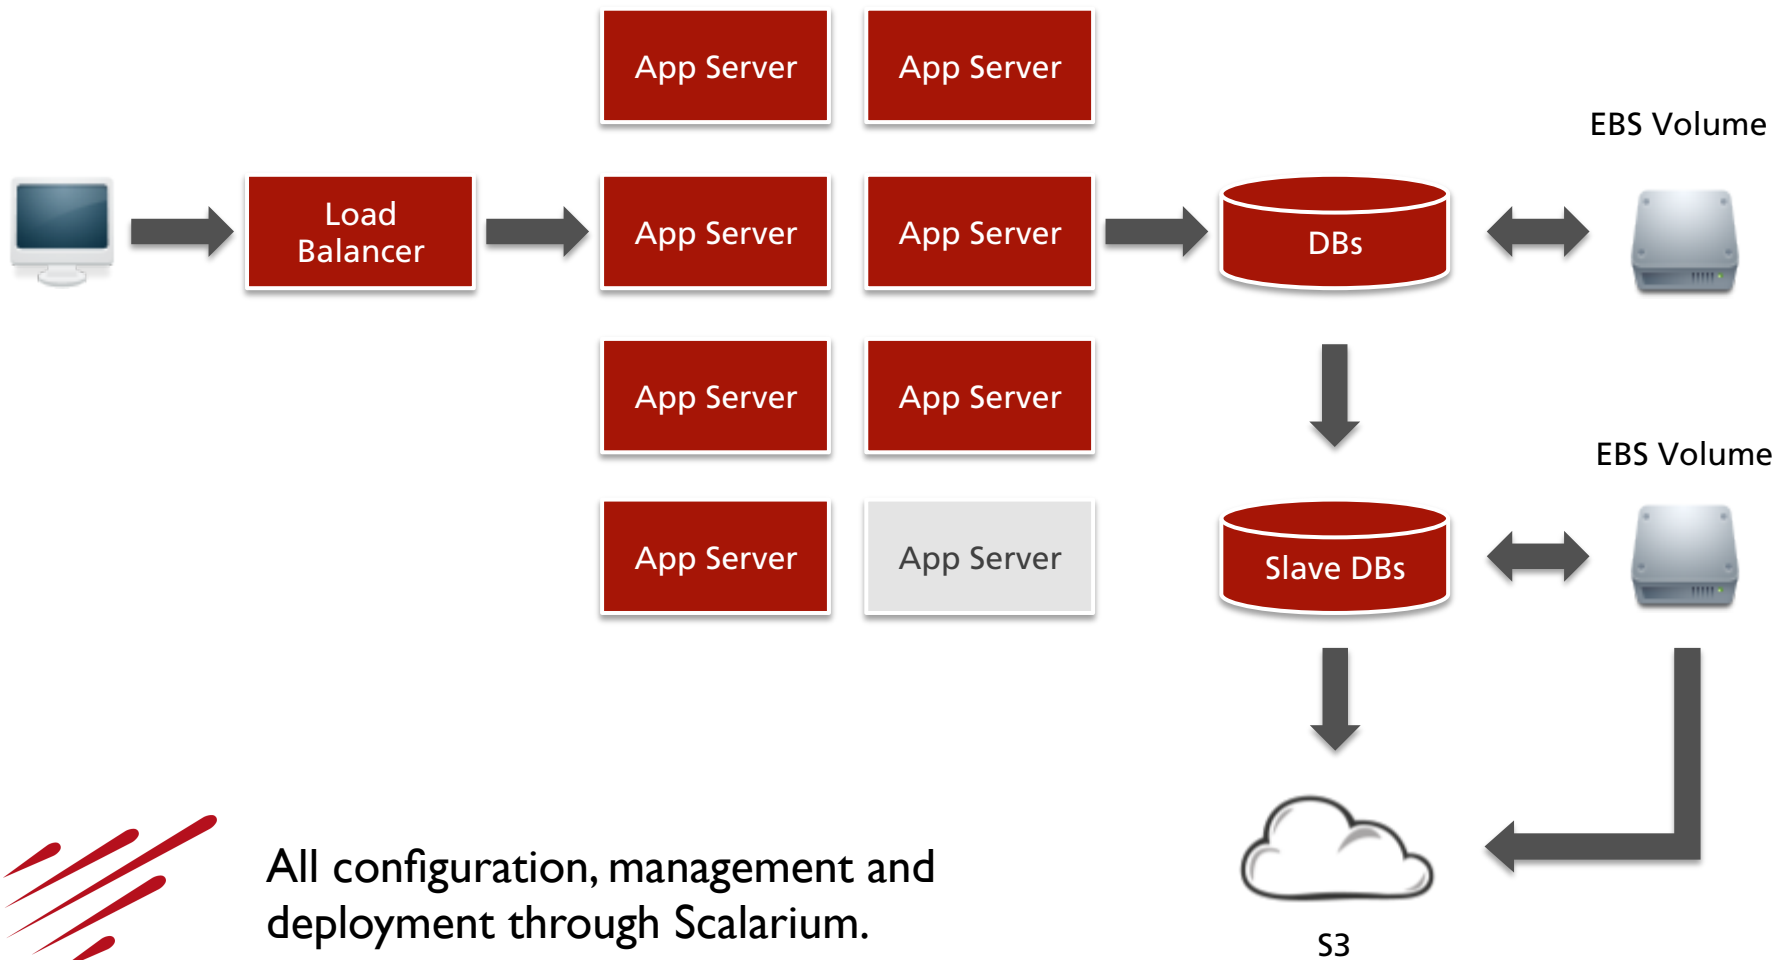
App Server
App Server
EBS Volume
Load Balancer
App Server
App Server
DBs
App Server
App Server
EBS Volume
App Server
App Server
Slave DBs

All configuration, management and deployment through Scalarium.

S3